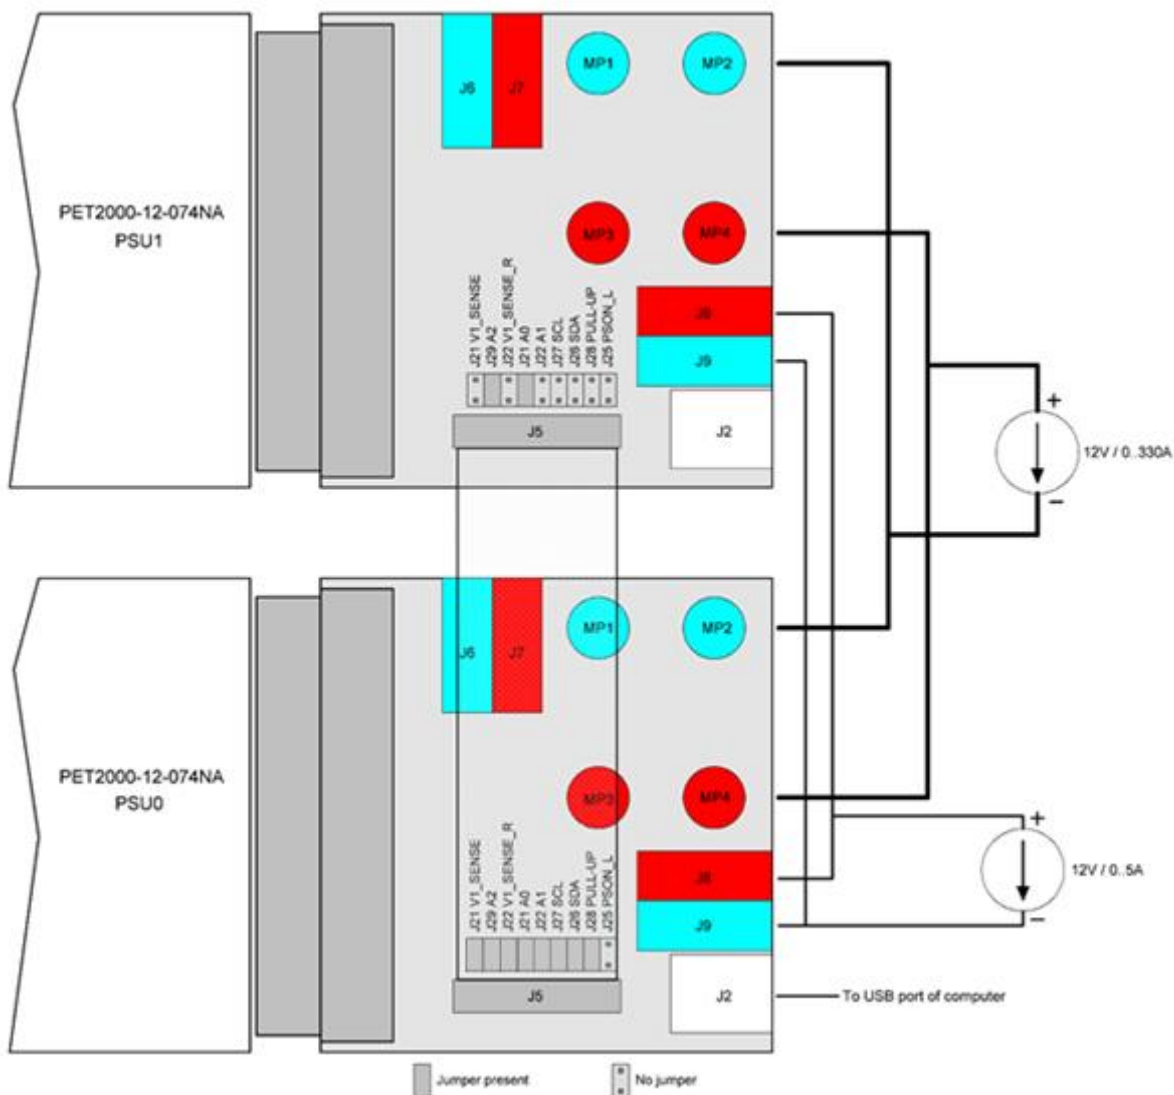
J6
J7
MP1
MP2
PET2000-12-074NA
PSU1
MP3
MP4
J21 V1_SENSE
J29 A2
J22 V1_SENSE_R
J21 A0
J22 A1
J27 SCL
J26 SDA
J28 PULL-UP
J25 PSON_L
J8
J9
J5
J2
+
12V / 0..330A
−

J6
J7
MP1
MP2
PET2000-12-074NA
PSU0
MP3
MP4
J21 V1_SENSE
J29 A2
J22 V1_SENSE_R
J21 A0
J22 A1
J27 SCL
J26 SDA
J28 PULL-UP
J25 PSON_L
J8
J9
+
12V / 0..5A
−
J5
J2
To USB port of computer

Jumper present
No jumper